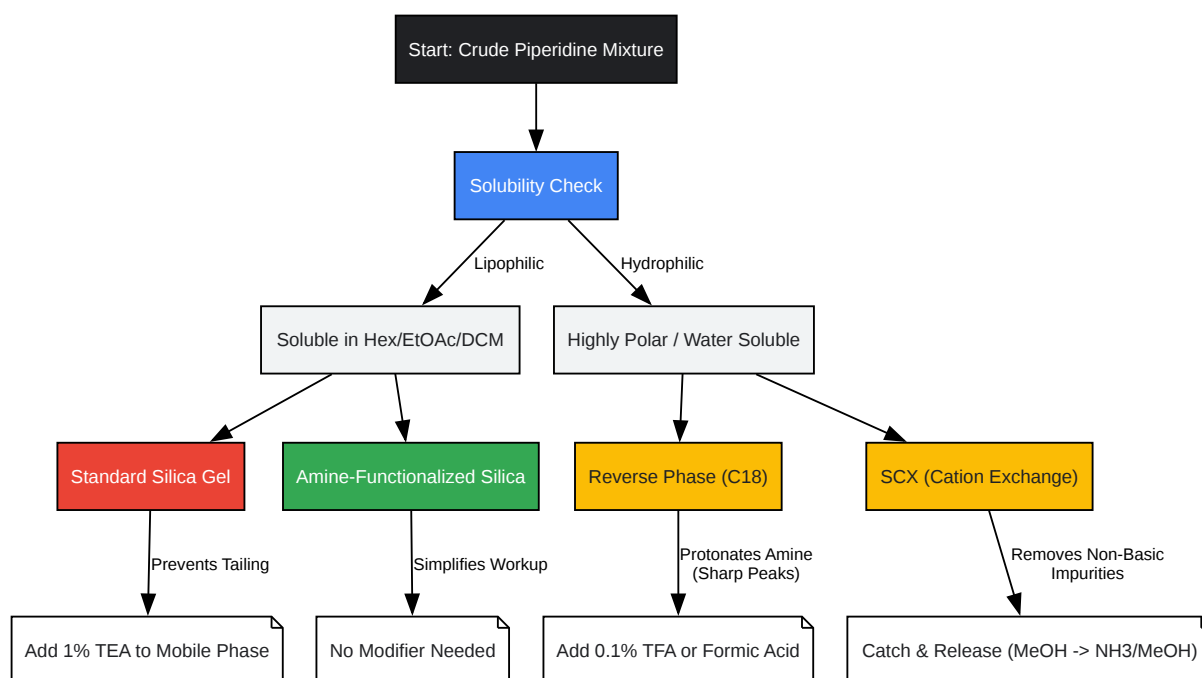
Start: Crude Piperidine Mixture

Solubility Check

Lipophilic

Hydrophilic

Soluble in Hex/EtOAc/DCM

Highly Polar / Water Soluble

Standard Silica Gel

Amine-Functionalized Silica

Reverse Phase (C18)

SCX (Cation Exchange)

Prevents Tailing

Simplifies Workup

Protonates Amine (Sharp Peaks)

Removes Non-Basic Impurities

Add 1% TEA to Mobile Phase

No Modifier Needed

Add 0.1% TFA or Formic Acid

Catch & Release (MeOH -> NH3/MeOH)